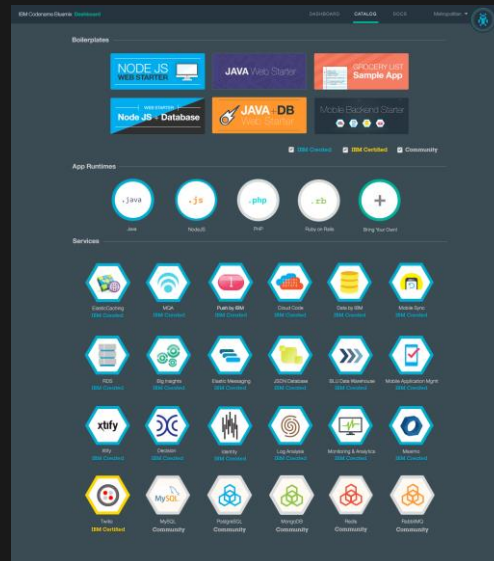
IBM Codename Bluemix Dashboard

DASHBOARD CATALOG DOCS Metropolitan

Boilerplates

NODE JS WEB STARTER

JAVA Web Starter

GROCERY LIST Sample App

WEB STARTER Node JS + Database

JAVA + DB Web Starter

Mobile Backend Starter

IBM Created IBM Certified Community

App Runtimes

.java Java

.js Node.JS

.php PHP

.rb Ruby on Rails

Bring Your Own

Services

ElasticCaching IBM Created

MQA IBM Created

Push by IBM IBM Created

Cloud Code IBM Created

Data by IBM IBM Created

Mobile Sync IBM Created

RDS IBM Created

Big Insights IBM Created

Elastic Messaging IBM Created

JSON Database IBM Created

SQL Data Warehouse IBM Created

Mobile Application Mgmt IBM Created

xtify Xtify IBM Created

Decision IBM Created

Identity IBM Created

Log Analysis IBM Created

Monitoring & Analytics IBM Created

Mesmo IBM Created

Twilio IBM Certified

MySQL Community

PostgreSQL Community

MongoDB Community

Redis Community

RabbitMQ Community